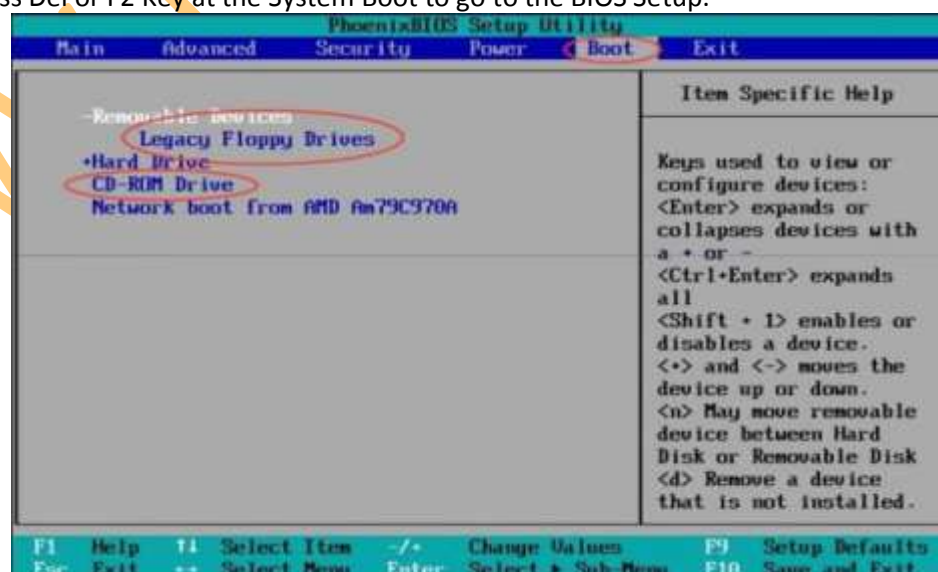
ss Del or F2 Key at the System Boot to go to the BIOS Setup.

PhoenixBIOS Setup Utility

Main Advanced Security Power Boot Exit

-Removable Devices
Legacy Floppy Drives
+Hard Drive
CD-ROM Drive
Network boot from AMD Am79C970A

Item Specific Help

Keys used to view or configure devices: <Enter> expands or collapses devices with a + or -
<Ctrl+Enter> expands all
<Shift + 1> enables or disables a device.
<+> and <-> moves the device up or down.
<n> May move removable device between Hard Disk or Removable Disk
<d> Remove a device that is not installed.

F1 Help ↑↓ Select Item -/+ Change Values F9 Setup Defaults
Esc Exit ←→ Select Menu Enter Select ▶ Sub-Menu F10 Save and Exit